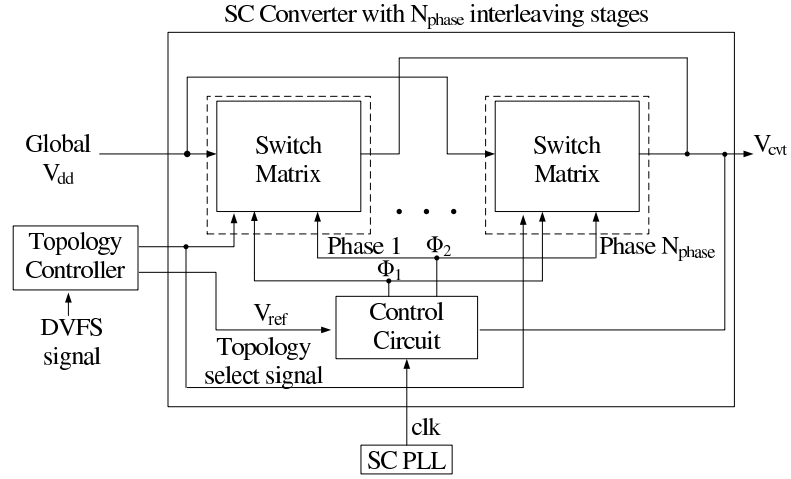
SC Converter with $N_{phase}$ interleaving stages

Global $V_{dd}$

Switch Matrix

Switch Matrix

$V_{cvt}$

Topology Controller

Phase 1

$\Phi_2$

Phase $N_{phase}$

$\Phi_1$

DVFS signal

$V_{ref}$

Control Circuit

Topology select signal

clk

SC PLL